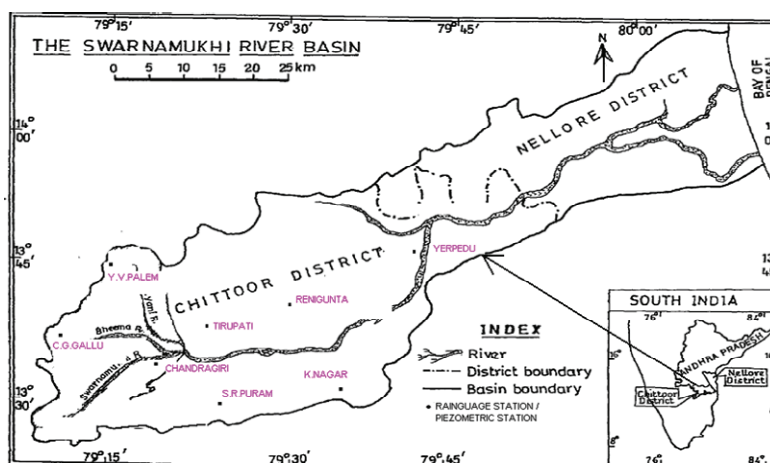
79°15′
79°30′
79°45′
80°00′

THE SWARNAMUKHI RIVER BASIN

0 5 10 15 20 25 km

N

BAY OF BENGAL

14° 00′

NELLORE DISTRICT

13° 45′

13° 45′

YERPEDU

Y.V.PALEM

CHITTOOR DISTRICT

RENIGUNTA

Yani R.

TIRUPATI

Bheema R.

C.G.GALLU

Swarnamukhi R.

CHANDRAGIRI

13° 30′

S.R.PURAM

K.NAGAR

INDEX

River

District boundary

Basin boundary

• RAINGUAGE STATION / PIEZOMETRIC STATION

SOUTH INDIA

76°

84°

16°

ANDHRA PRADESH

Nellore District

Chittoor District

8°

76°

84°

79°15′

79°30′

79°45′